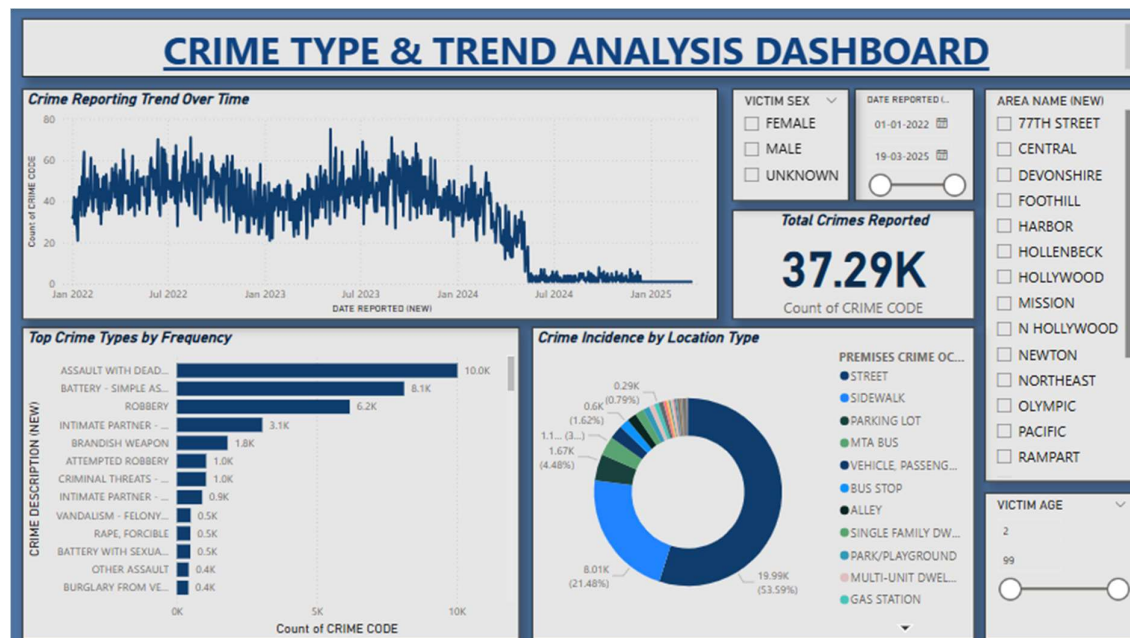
CRIME TYPE & TREND ANALYSIS DASHBOARD

Crime Reporting Trend Over Time

80
60
40
20
0

Count of CRIME CODE

Jan 2022 Jul 2022 Jan 2023 Jul 2023 Jan 2024 Jul 2024 Jan 2025

DATE REPORTED (NEW)

VICTIM SEX
FEMALE
MALE
UNKNOWN

DATE REPORTED (...
01-01-2022
19-03-2025

Total Crimes Reported
37.29K
Count of CRIME CODE

AREA NAME (NEW)
77TH STREET
CENTRAL
DEVONSHIRE
FOOTHILL
HARBOR
HOLLENBECK
HOLLYWOOD
MISSION
N HOLLYWOOD
NEWTON
NORTHEAST
OLYMPIC
PACIFIC
RAMPART

Top Crime Types by Frequency

CRIME DESCRIPTION (NEW)

| | |
|---|---|
| ASSAULT WITH DEAD... | 10.0K |
| BATTERY - SIMPLE AS... | 8.1K |
| ROBBERY | 6.2K |
| INTIMATE PARTNER - ... | 3.1K |
| BRANDISH WEAPON | 1.8K |
| ATTEMPTED ROBBERY | 1.0K |
| CRIMINAL THREATS - ... | 1.0K |
| INTIMATE PARTNER - ... | 0.9K |
| VANDALISM - FELONY... | 0.5K |
| RAPE, FORCIBLE | 0.5K |
| BATTERY WITH SEXUA... | 0.5K |
| OTHER ASSAULT | 0.4K |
| BURGLARY FROM VE... | 0.4K |

0K 5K 10K
Count of CRIME CODE

Crime Incidence by Location Type

0.29K (0.79%)
0.6K (1.62%)
1.1... (3...)
1.67K (4.48%)
8.01K (21.48%)
19.99K (53.59%)

PREMISES CRIME OC...
STREET
SIDEWALK
PARKING LOT
MTA BUS
VEHICLE, PASSENG...
BUS STOP
ALLEY
SINGLE FAMILY DW...
PARK/PLAYGROUND
MULTI-UNIT DWEL...
GAS STATION

VICTIM AGE
2
99